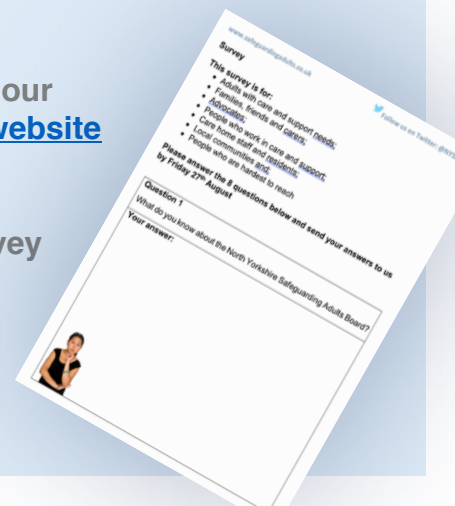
our
website

vey

www.safeguardingadults.co.uk

Follow us on Twitter: @NY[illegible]

Survey

This survey is for:
• Adults with care and support needs;
• Families, friends and carers;
• Advocates;
• People who work in care and support;
• Care home staff and residents;
• Local communities and;
• People who are hardest to reach

Please answer the 8 questions below and send your answers to us by Friday 27th August

Question 1
What do you know about the North Yorkshire Safeguarding Adults Board?

Your answer: